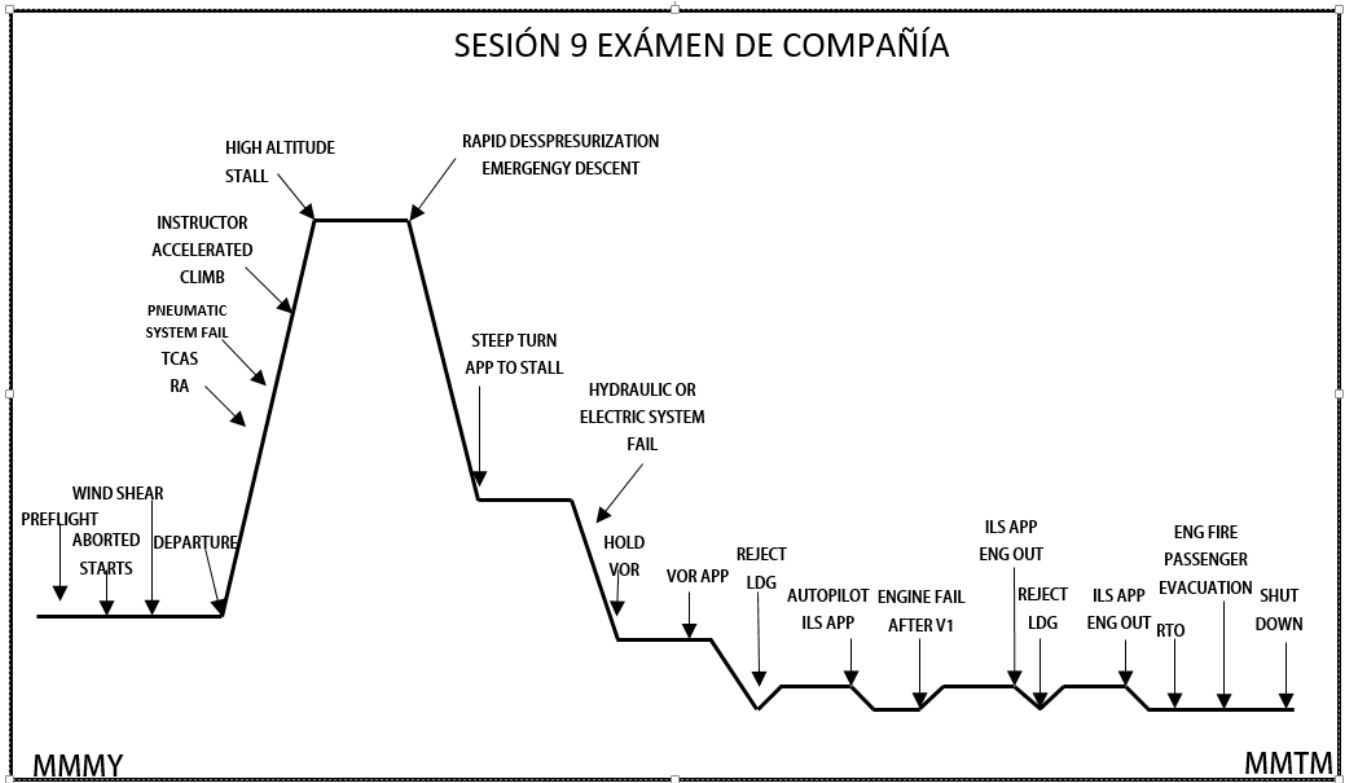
SESIÓN 9 EXÁMEN DE COMPAÑÍA

HIGH ALTITUDE STALL

RAPID DESSPRESURIZATION EMERGENGY DESCENT

INSTRUCTOR ACCELERATED CLIMB

PNEUMATIC SYSTEM FAIL

TCAS RA

STEEP TURN APP TO STALL

HYDRAULIC OR ELECTRIC SYSTEM FAIL

WIND SHEAR

PREFLIGHT

ABORTED STARTS

DEPARTURE

HOLD VOR

VOR APP

REJECT LDG

AUTOPILOT ILS APP

ENGINE FAIL AFTER V1

ILS APP ENG OUT

REJECT LDG

ILS APP ENG OUT

ENG FIRE PASSENGER EVACUATION

RTO

SHUT DOWN

MMMY

MMTM